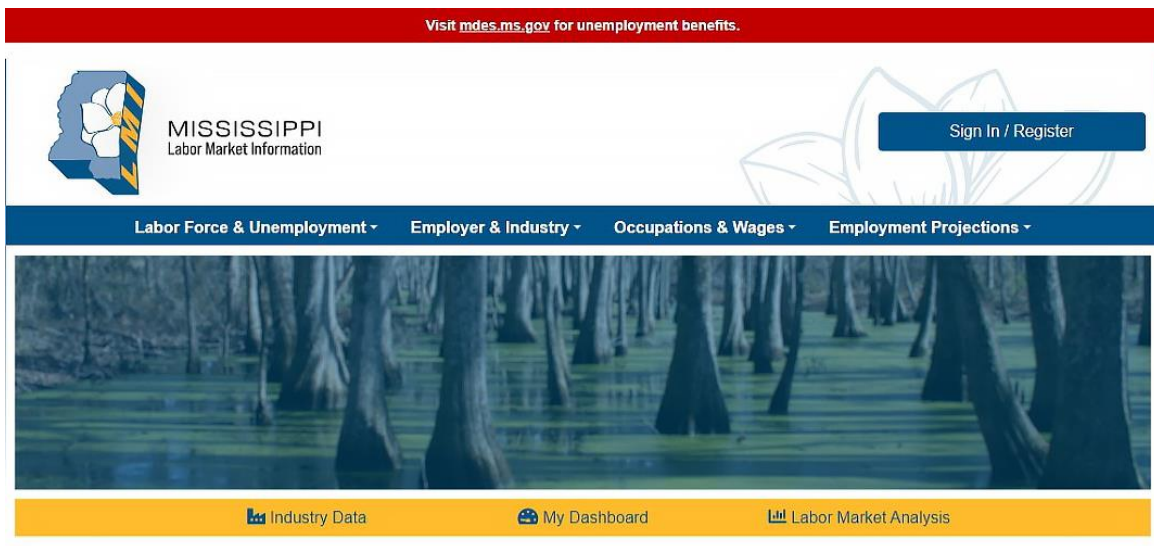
Visit mdes.ms.gov for unemployment benefits.

LMI

MISSISSIPPI
Labor Market Information

Sign In / Register

Labor Force & Unemployment ▾ Employer & Industry ▾ Occupations & Wages ▾ Employment Projections ▾

Industry Data My Dashboard Labor Market Analysis